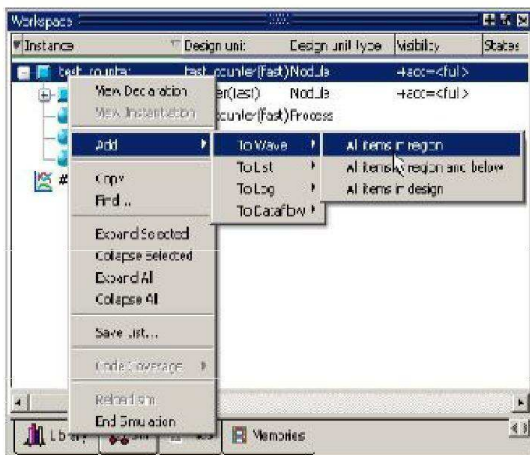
Workspace

| Instance | Design unit | Design unit type | Visibility | States |
|---|---|---|---|---|
| test_counter | test_counter(fast) | Module | +acc=<full> | |
| | er(fast) | Module | +acc=<full> | |
| | counter(fast) | Process | | |

View Declaration
View Instantiation
Add
Copy
Find...
Expand Selected
Collapse Selected
Expand All
Collapse All
Save List...
Code Coverage
Reload sim
End Simulation

To Wave
To List
To Log
To Dataflow

All items in region
All items in region and below
All items in design

Library
sim
Memories